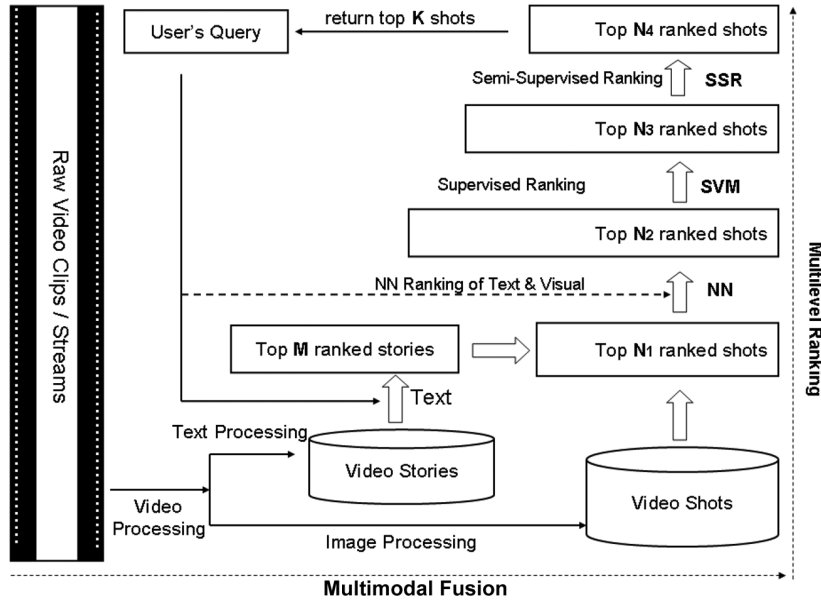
User's Query

return top **K** shots

Top $N_4$ ranked shots

Semi-Supervised Ranking

**SSR**

Top $N_3$ ranked shots

Supervised Ranking

**SVM**

Top $N_2$ ranked shots

NN Ranking of Text & Visual

**NN**

Top **M** ranked stories

Top $N_1$ ranked shots

Text

Text Processing

Video Stories

Video Shots

Video Processing

Image Processing

Raw Video Clips / Streams

**Multilevel Ranking**

**Multimodal Fusion**